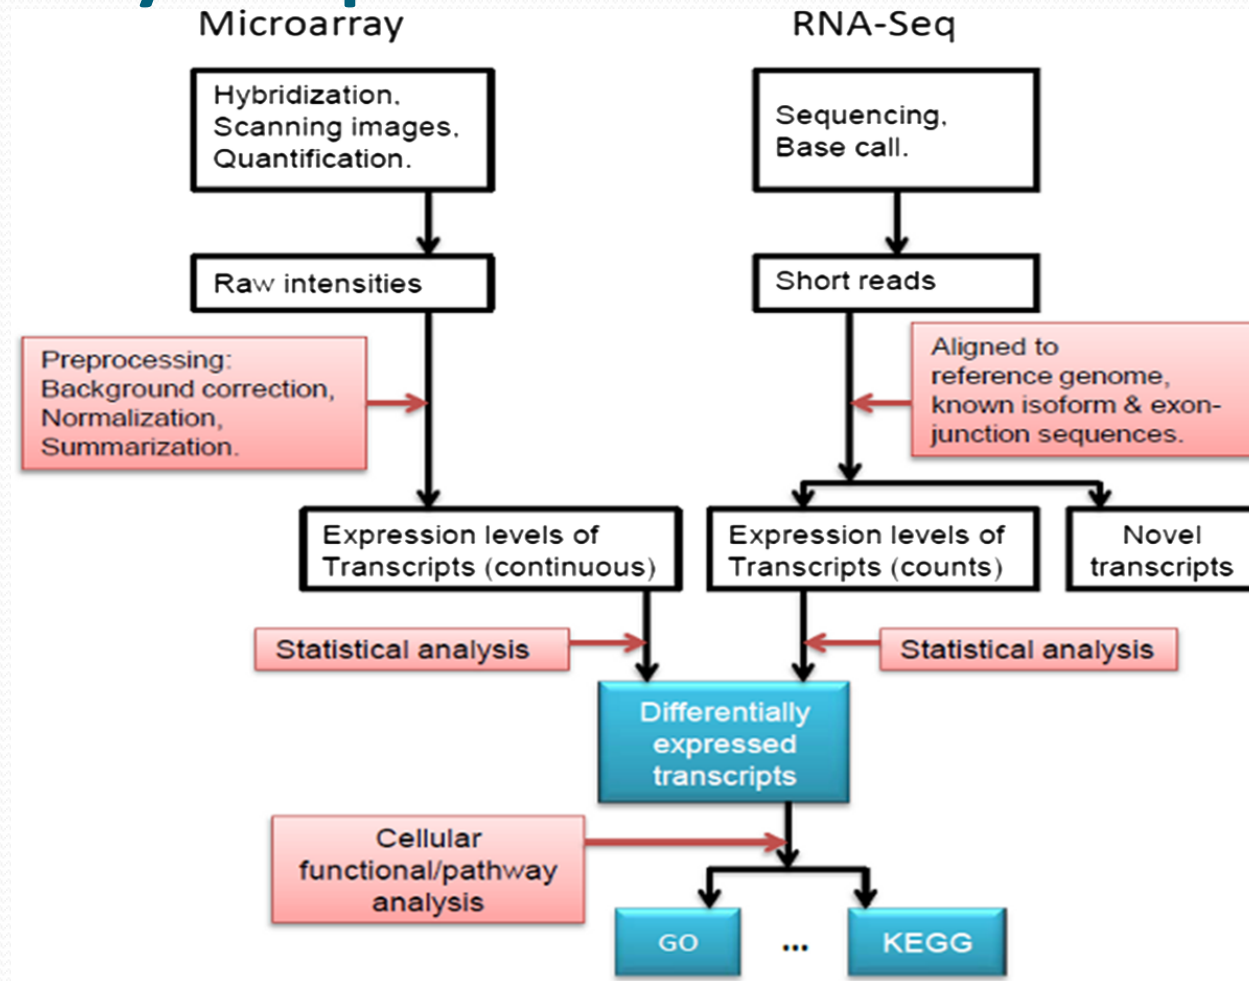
Microarray

RNA-Seq

Hybridization, Scanning images, Quantification.

Sequencing, Base call.

Raw intensities

Short reads

Preprocessing: Background correction, Normalization, Summarization.

Aligned to reference genome, known isoform & exon-junction sequences.

Expression levels of Transcripts (continuous)

Expression levels of Transcripts (counts)

Novel transcripts

Statistical analysis

Statistical analysis

Differentially expressed transcripts

Cellular functional/pathway analysis

GO

...

KEGG